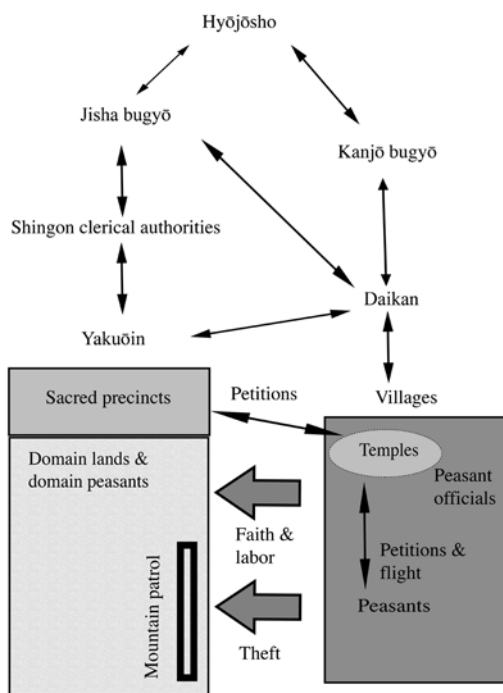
Hyōjōsho

Jisha bugyō

Kanjō bugyō

Shingon clerical authorities

Daikan

Yakuōin

Sacred precincts

Petitions

Villages

Temples

Peasant officials

Domain lands & domain peasants

Faith & labor

Petitions & flight

Peasants

Mountain patrol

Theft